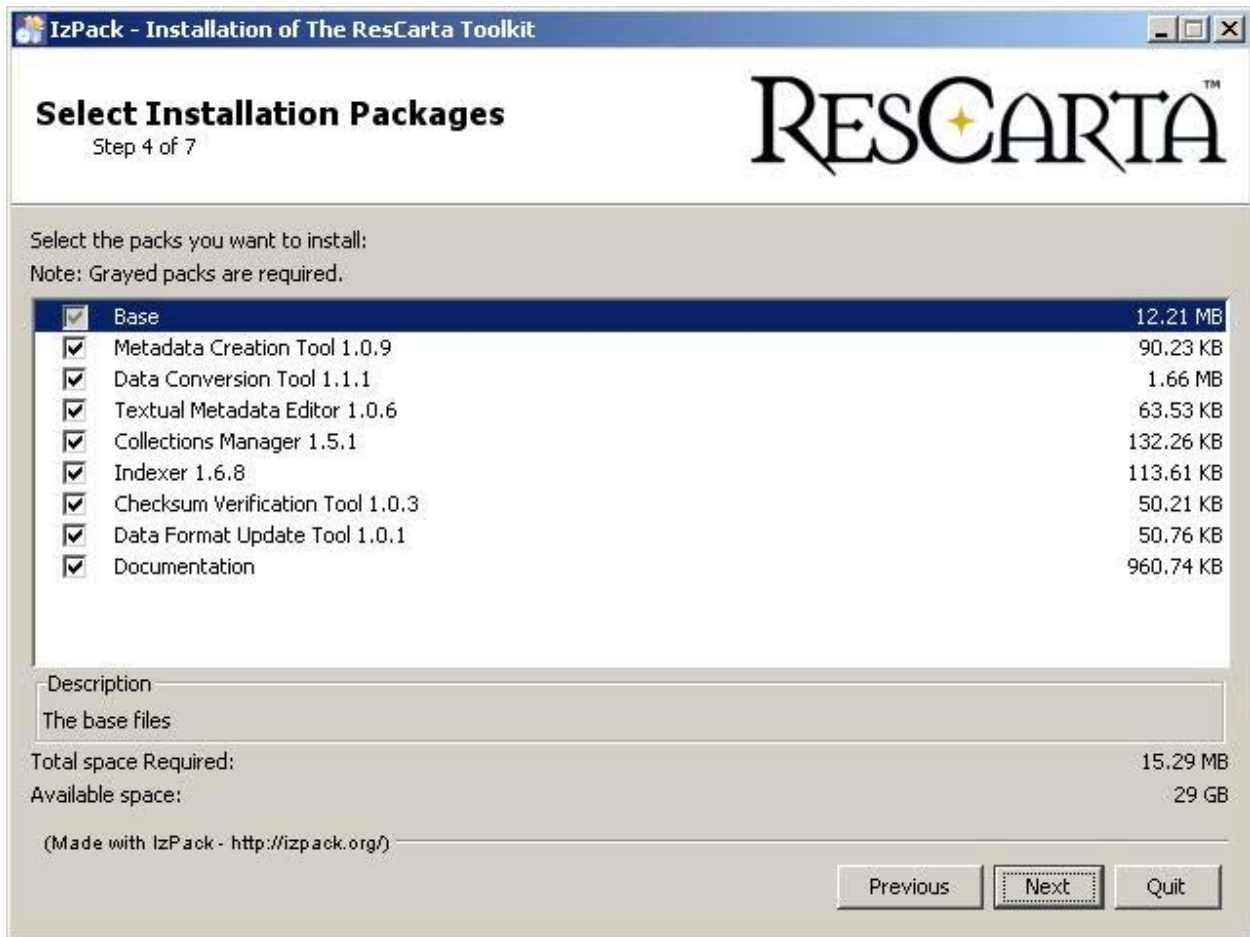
IzPack - Installation of The ResCarta Toolkit

Select Installation Packages
Step 4 of 7

RESCARTA™

Select the packs you want to install:
Note: Grayed packs are required.

| | | |
|---|---|---|
| ☑ | Base | 12.21 MB |
| ☑ | Metadata Creation Tool 1.0.9 | 90.23 KB |
| ☑ | Data Conversion Tool 1.1.1 | 1.66 MB |
| ☑ | Textual Metadata Editor 1.0.6 | 63.53 KB |
| ☑ | Collections Manager 1.5.1 | 132.26 KB |
| ☑ | Indexer 1.6.8 | 113.61 KB |
| ☑ | Checksum Verification Tool 1.0.3 | 50.21 KB |
| ☑ | Data Format Update Tool 1.0.1 | 50.76 KB |
| ☑ | Documentation | 960.74 KB |

Description
The base files

Total space Required: 15.29 MB
Available space: 29 GB

(Made with IzPack - http://izpack.org/)

Previous Next Quit